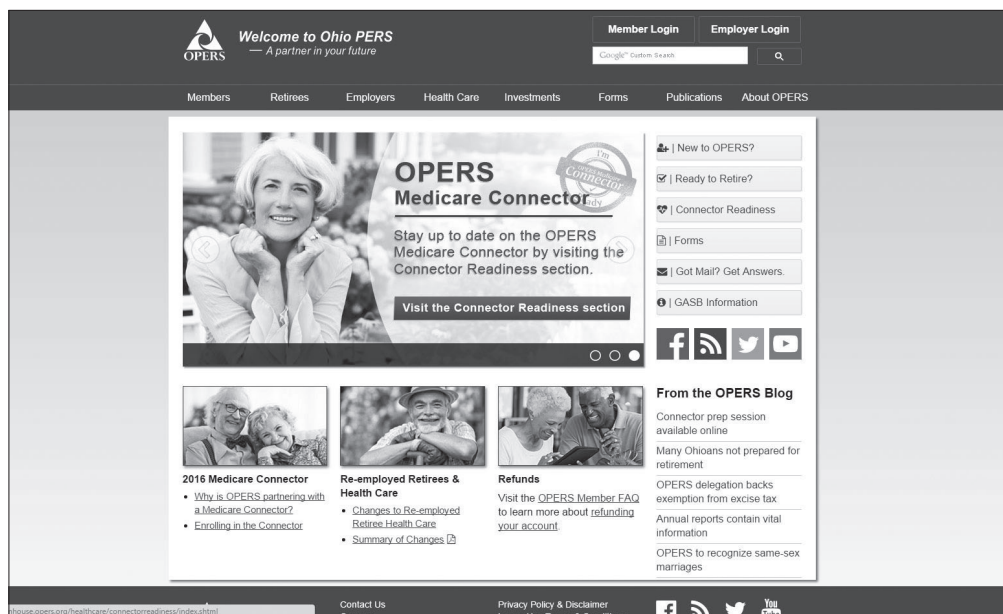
OPERS

Welcome to Ohio PERS
— A partner in your future

Member Login | Employer Login

Google™ Custom Search

Members | Retirees | Employers | Health Care | Investments | Forms | Publications | About OPERS

OPERS
Medicare Connector

I'm OPERS Medicare Connector Ready

Stay up to date on the OPERS Medicare Connector by visiting the Connector Readiness section.

Visit the Connector Readiness section

| New to OPERS?
| Ready to Retire?
| Connector Readiness
| Forms
| Got Mail? Get Answers.
| GASB Information

From the OPERS Blog

Connector prep session available online

Many Ohioans not prepared for retirement

OPERS delegation backs exemption from excise tax

Annual reports contain vital information

OPERS to recognize same-sex marriages

2016 Medicare Connector
• Why is OPERS partnering with a Medicare Connector?
• Enrolling in the Connector

Re-employed Retirees & Health Care
• Changes to Re-employed Retiree Health Care
• Summary of Changes

Refunds
Visit the OPERS Member FAQ to learn more about refunding your account.

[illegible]house.opers.org/healthcare/connectorreadiness/index.shtml

Contact Us

Privacy Policy & Disclaimer

You Tube